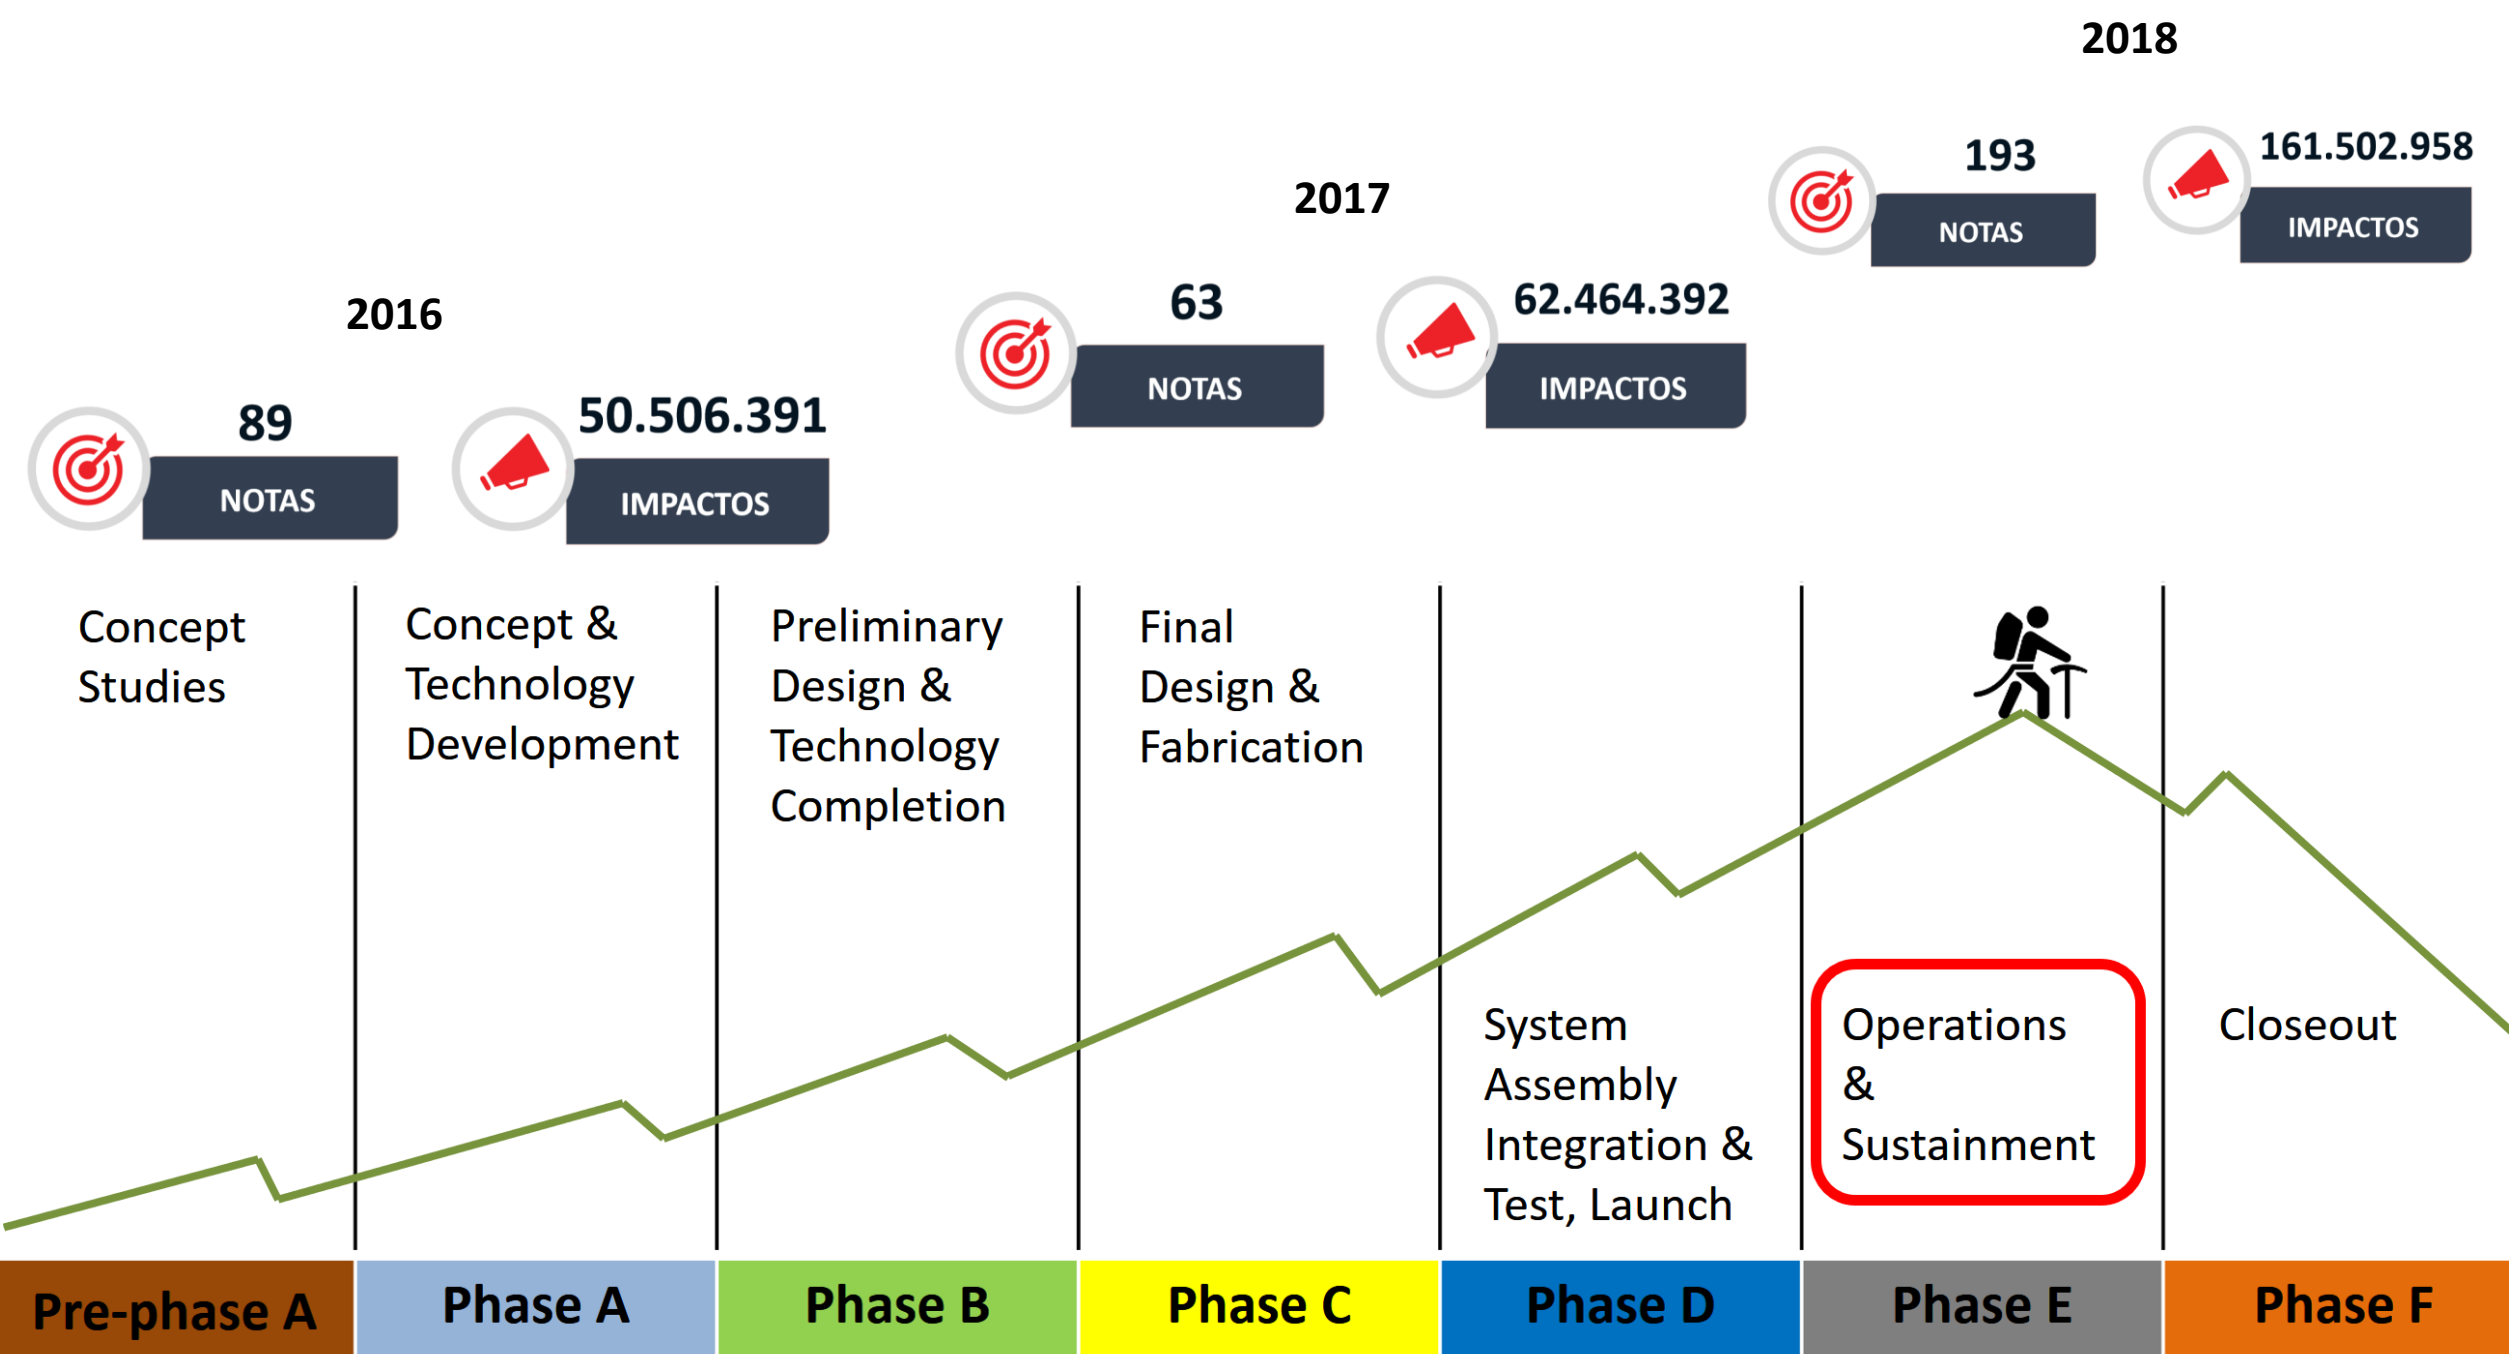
2018

193
NOTAS

161.502.958
IMPACTOS

2017

63
NOTAS

62.464.392
IMPACTOS

2016

89
NOTAS

50.506.391
IMPACTOS

Concept Studies

Concept & Technology Development

Preliminary Design & Technology Completion

Final Design & Fabrication

System Assembly Integration & Test, Launch

Operations & Sustainment

Closeout

| Pre-phase A | Phase A | Phase B | Phase C | Phase D | Phase E | Phase F |
|---|---|---|---|---|---|---|